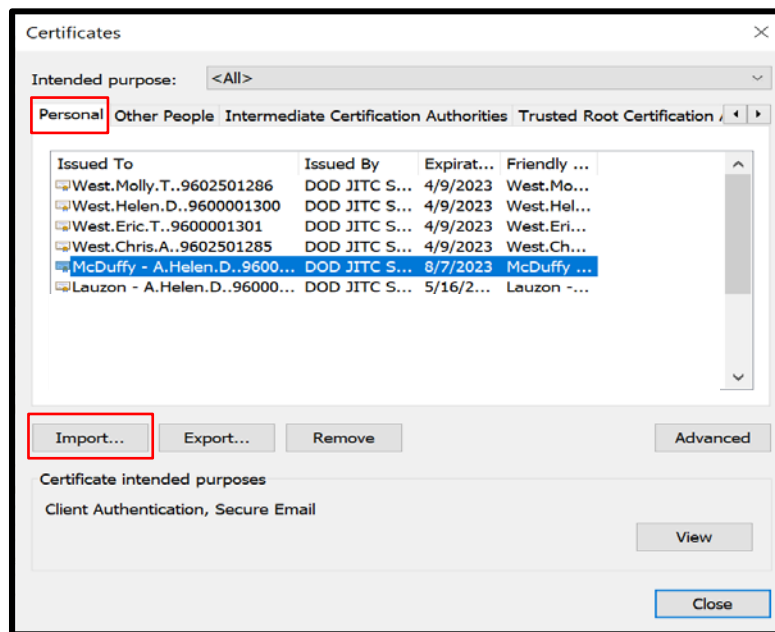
Certificates

Intended purpose: <All>

Personal | Other People | Intermediate Certification Authorities | Trusted Root Certification

| Issued To | Issued By | Expirat... | Friendly ... |
|---|---|---|---|
| West.Molly.T..9602501286 | DOD JITC S... | 4/9/2023 | West.Mo... |
| West.Helen.D..9600001300 | DOD JITC S... | 4/9/2023 | West.Hel... |
| West.Eric.T..9600001301 | DOD JITC S... | 4/9/2023 | West.Eri... |
| West.Chris.A..9602501285 | DOD JITC S... | 4/9/2023 | West.Ch... |
| McDuffy - A.Helen.D..9600... | DOD JITC S... | 8/7/2023 | McDuffy ... |
| Lauzon - A.Helen.D..96000... | DOD JITC S... | 5/16/2... | Lauzon -... |

Import... Export... Remove Advanced

Certificate intended purposes

Client Authentication, Secure Email

View

Close